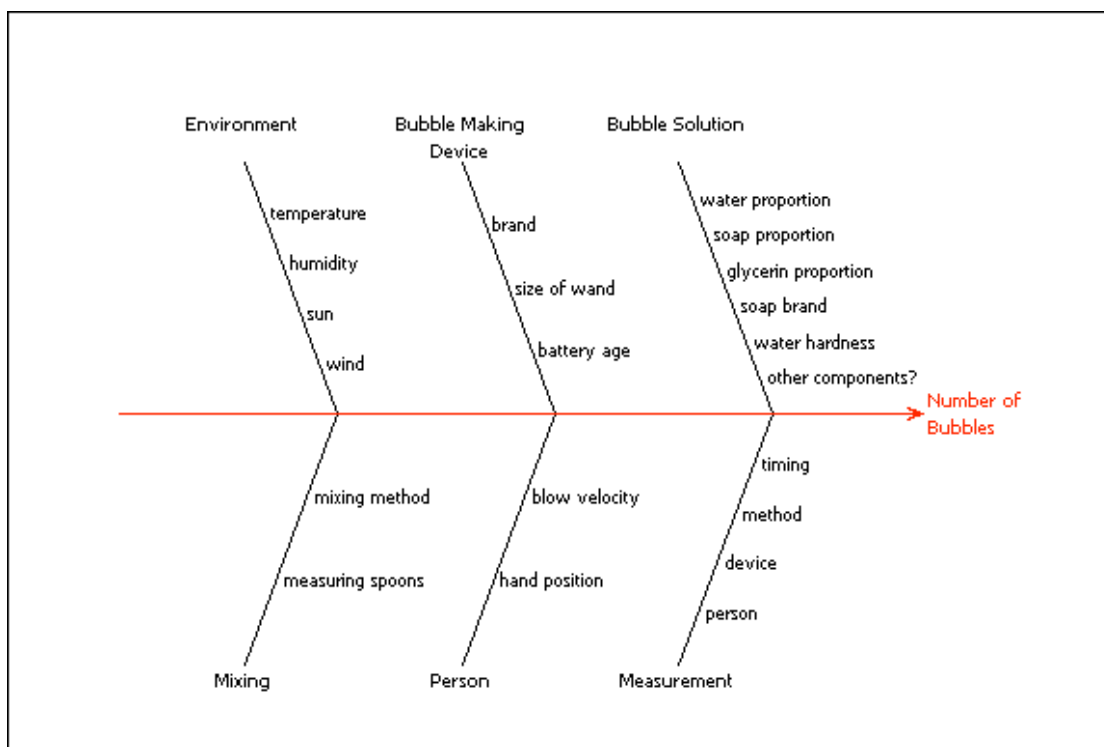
Environment

temperature

humidity

sun

wind

Bubble Making Device

brand

size of wand

battery age

Bubble Solution

water proportion

soap proportion

glycerin proportion

soap brand

water hardness

other components?

Number of Bubbles

mixing method

measuring spoons

Mixing

blow velocity

hand position

Person

timing

method

device

person

Measurement